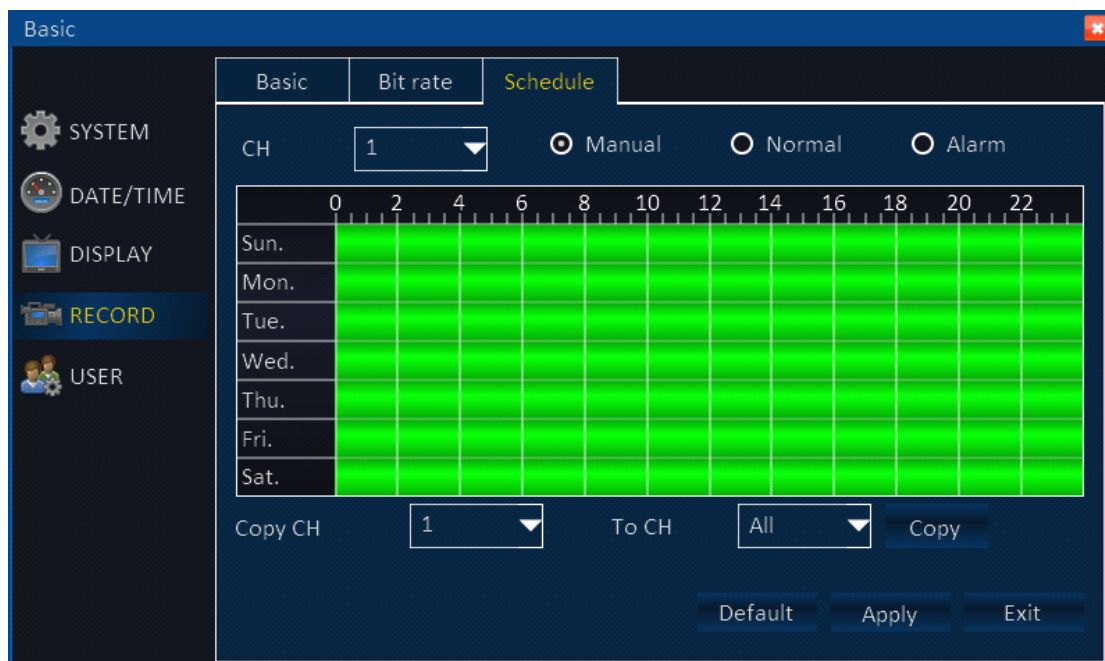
Basic

SYSTEM
DATE/TIME
DISPLAY
RECORD
USER

Basic | Bit rate | Schedule

CH 1

Manual Normal Alarm

| | 0 | 2 | 4 | 6 | 8 | 10 | 12 | 14 | 16 | 18 | 20 | 22 |
|---|---|---|---|---|---|---|---|---|---|---|---|---|
| Sun. | | | | | | | | | | | | |
| Mon. | | | | | | | | | | | | |
| Tue. | | | | | | | | | | | | |
| Wed. | | | | | | | | | | | | |
| Thu. | | | | | | | | | | | | |
| Fri. | | | | | | | | | | | | |
| Sat. | | | | | | | | | | | | |

Copy CH 1 To CH All Copy

Default Apply Exit